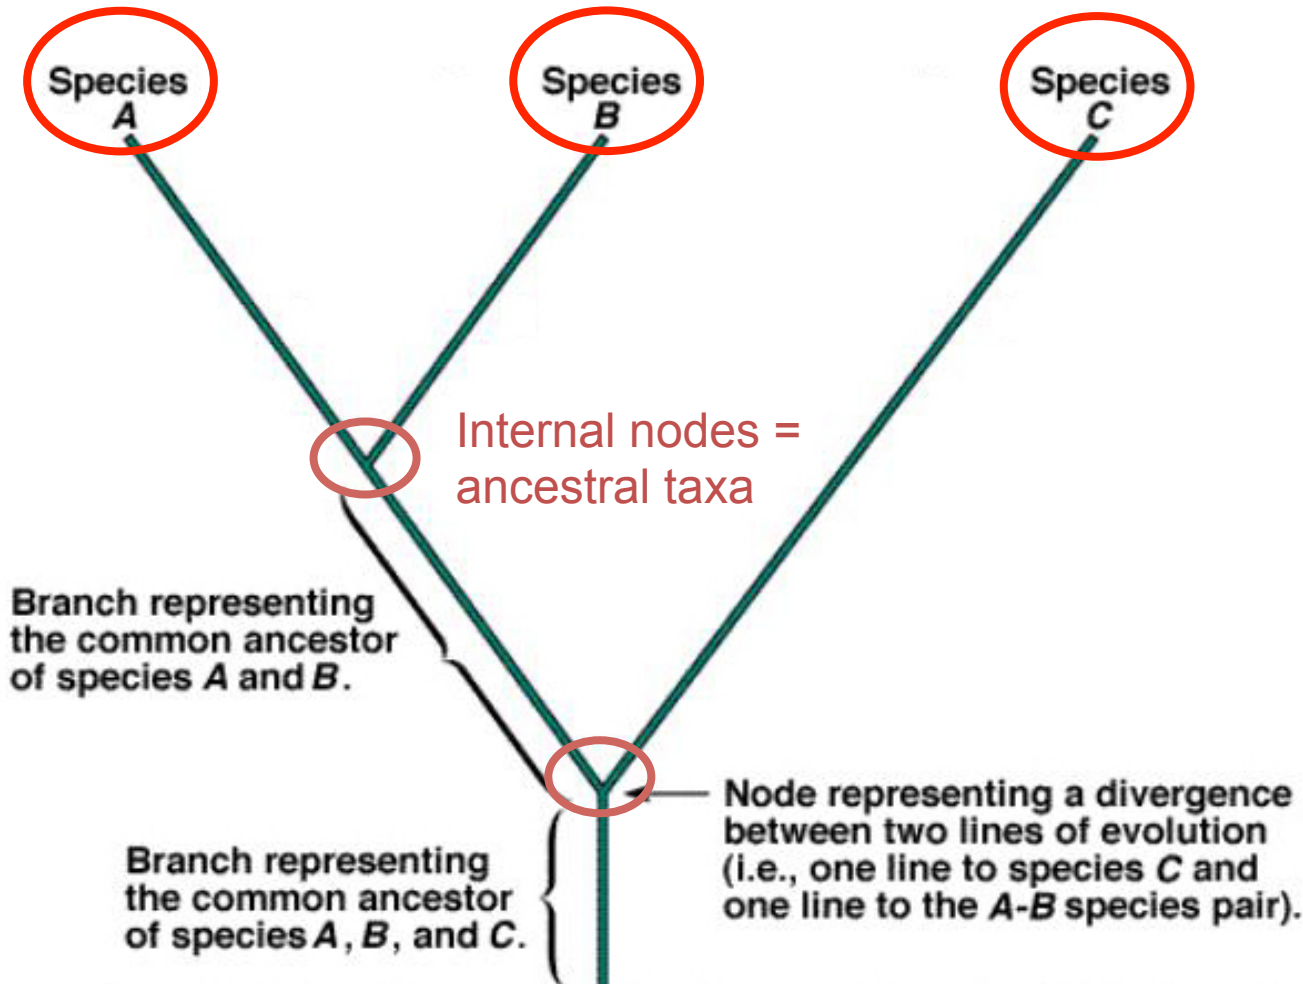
Species A

Species B

Species C

Internal nodes = ancestral taxa

Branch representing the common ancestor of species A and B.

Node representing a divergence between two lines of evolution (i.e., one line to species C and one line to the A-B species pair).

Branch representing the common ancestor of species A, B, and C.